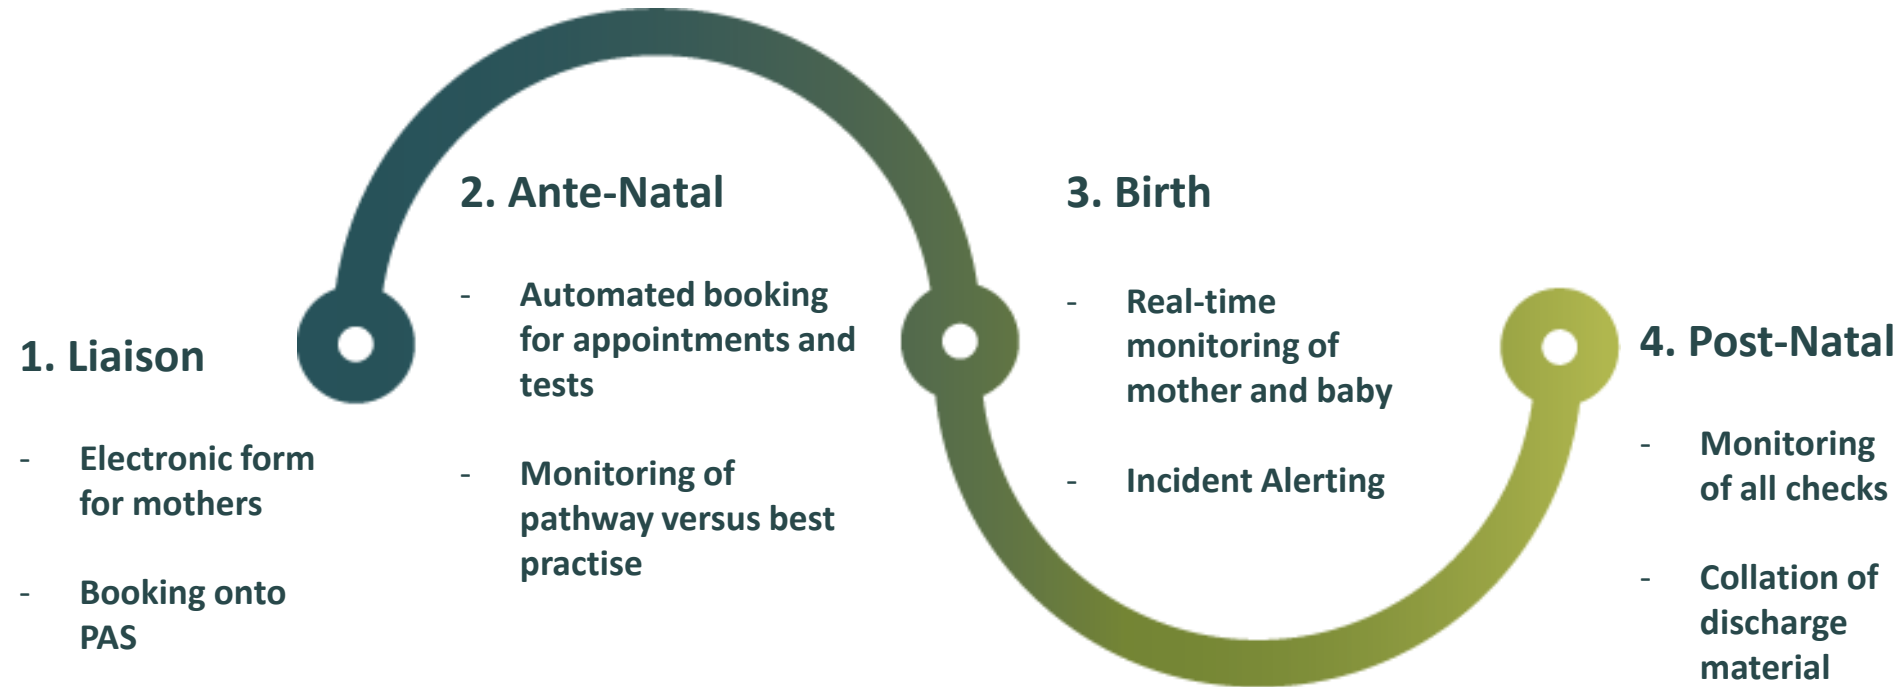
1. Liaison

- Electronic form for mothers

- Booking onto PAS

2. Ante-Natal

- Automated booking for appointments and tests

- Monitoring of pathway versus best practise

3. Birth

- Real-time monitoring of mother and baby

- Incident Alerting

4. Post-Natal

- Monitoring of all checks

- Collation of discharge material